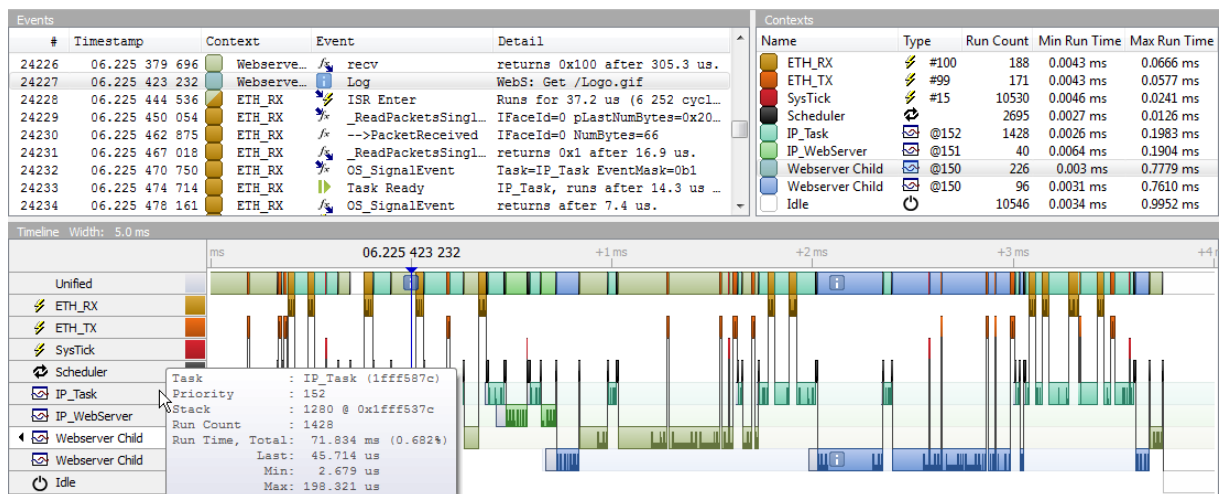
Events

| # | Timestamp | Context | Event | Detail |
|---|---|---|---|---|
| 24226 | 06.225 379 696 | Webserve... | recv | returns 0x100 after 305.3 us. |
| 24227 | 06.225 423 232 | Webserve... | Log | WebS: Get /Logo.gif |
| 24228 | 06.225 444 536 | ETH_RX | ISR Enter | Runs for 37.2 us (6 252 cycl... |
| 24229 | 06.225 450 054 | ETH_RX | _ReadPacketsSingl... | IFaceId=0 pLastNumBytes=0x20... |
| 24230 | 06.225 462 875 | ETH_RX | -->PacketReceived | IFaceId=0 NumBytes=66 |
| 24231 | 06.225 467 018 | ETH_RX | _ReadPacketsSingl... | returns 0x1 after 16.9 us. |
| 24232 | 06.225 470 750 | ETH_RX | OS_SignalEvent | Task=IP_Task EventMask=0b1 |
| 24233 | 06.225 474 714 | ETH_RX | Task Ready | IP_Task, runs after 14.3 us ... |
| 24234 | 06.225 478 161 | ETH_RX | OS_SignalEvent | returns after 7.4 us. |

Contexts

| Name | Type | Run Count | Min Run Time | Max Run Time |
|---|---|---|---|---|
| ETH_RX | #100 | 188 | 0.0043 ms | 0.0666 ms |
| ETH_TX | #99 | 171 | 0.0043 ms | 0.0577 ms |
| SysTick | #15 | 10530 | 0.0046 ms | 0.0241 ms |
| Scheduler | | 2695 | 0.0027 ms | 0.0126 ms |
| IP_Task | @152 | 1428 | 0.0026 ms | 0.1983 ms |
| IP_WebServer | @151 | 40 | 0.0064 ms | 0.1904 ms |
| Webserver Child | @150 | 226 | 0.003 ms | 0.7779 ms |
| Webserver Child | @150 | 96 | 0.0031 ms | 0.7610 ms |
| Idle | | 10546 | 0.0034 ms | 0.9952 ms |

Timeline Width: 5.0 ms

ms 06.225 423 232 +1 ms +2 ms +3 ms +4

Unified
ETH_RX
ETH_TX
SysTick
Scheduler
IP_Task
IP_WebServer
Webserver Child
Webserver Child
Idle

Task : IP_Task (1fff587c)
Priority : 152
Stack : 1280 @ 0x1fff537c
Run Count : 1428
Run Time, Total: 71.834 ms (0.682%)
Last: 45.714 us
Min: 2.679 us
Max: 198.321 us